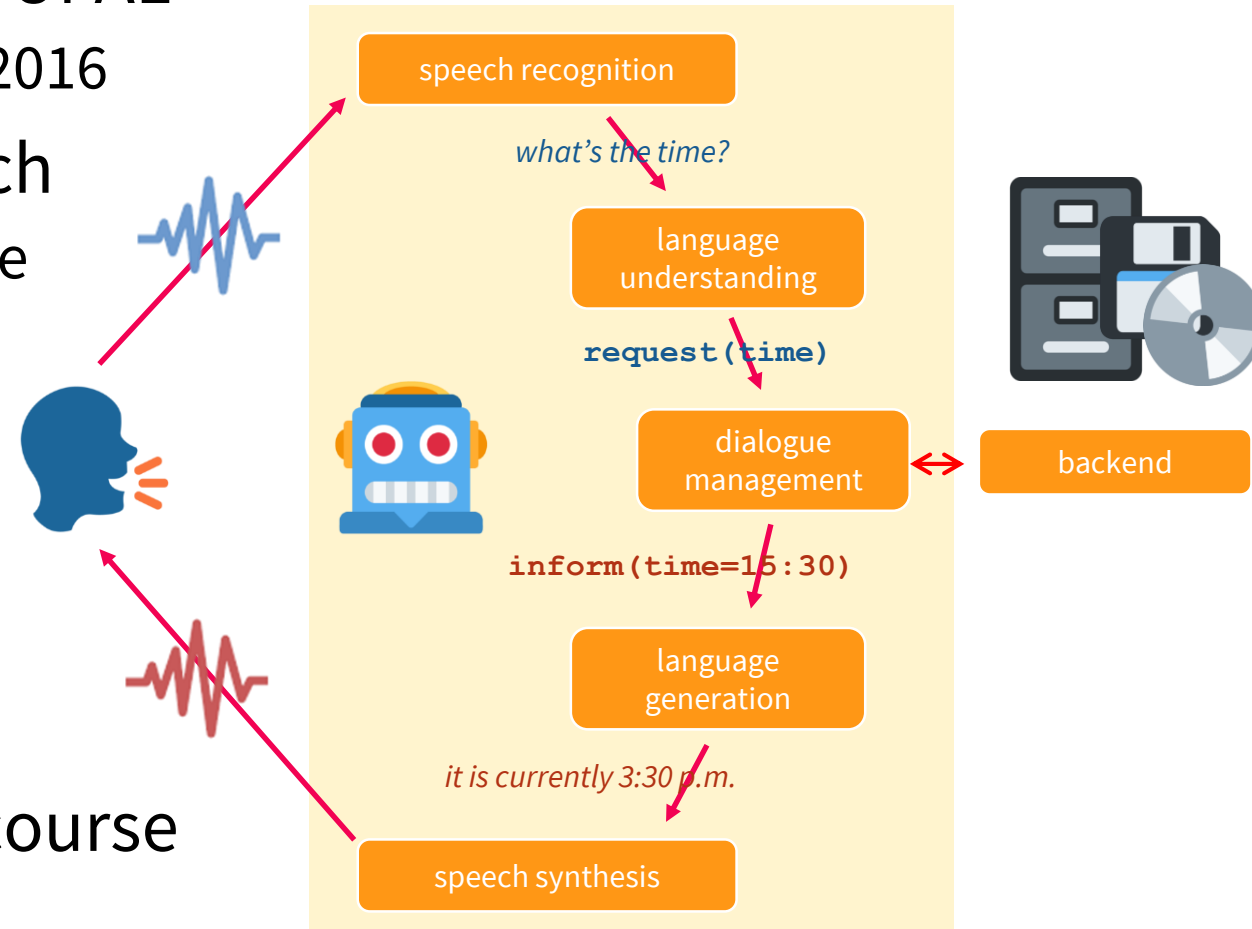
2016

ch

e

ourse

speech recognition

what's the time?

language understanding

request(time)

dialogue management

backend

inform(time=15:30)

language generation

it is currently 3:30 p.m.

speech synthesis